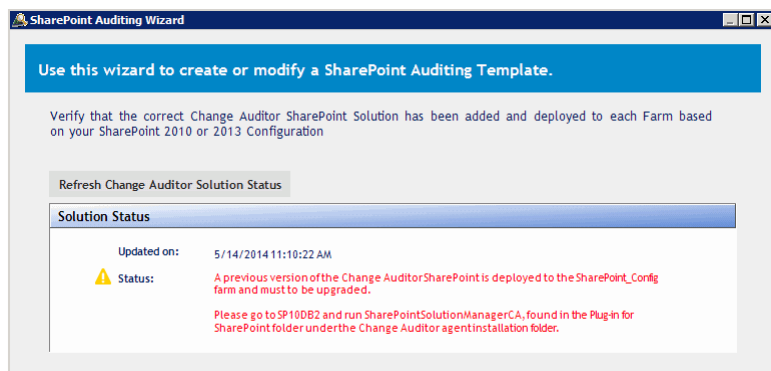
SharePoint Auditing Wizard

Use this wizard to create or modify a SharePoint Auditing Template.

Verify that the correct Change Auditor SharePoint Solution has been added and deployed to each Farm based on your SharePoint 2010 or 2013 Configuration

Refresh Change Auditor Solution Status

Solution Status

Updated on: 5/14/2014 11:10:22 AM

Status: A previous version of the Change AuditorSharePoint is deployed to the SharePoint_Config farm and must to be upgraded.

Please go to SP10DB2 and run SharePointSolutionManagerCA, found in the Plug-in for SharePoint folder underthe Change Auditor agent installation folder.